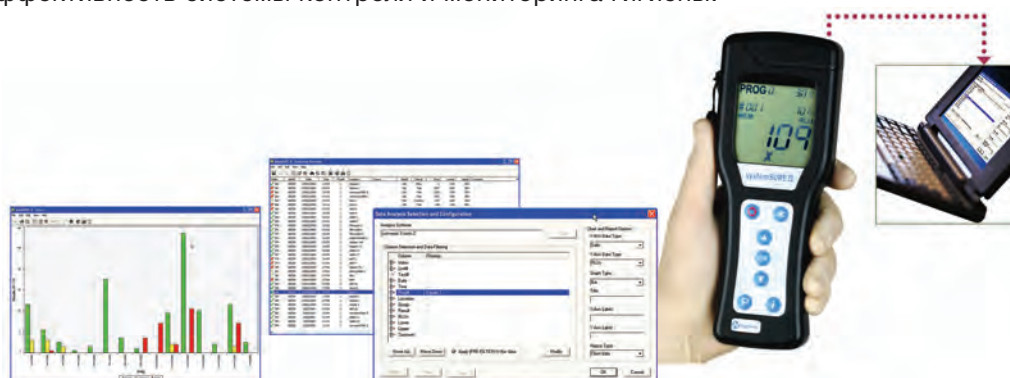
эффективность системы контроля и мониторинга гигиены.

PROG

109

Data Analysis Selection and Configuration

Analysis Scheme

Column Selection and Data Filtering

Location

Group

Result

Show All

Move Down

Apply (PRE-SETS) to the data

Modify

OK

Cancel

Chart and Report Options

X-Axis Chart Type

Y-Axis Chart Type

Graph Type

Title

X-Axis Label

Y-Axis Label

Report Type